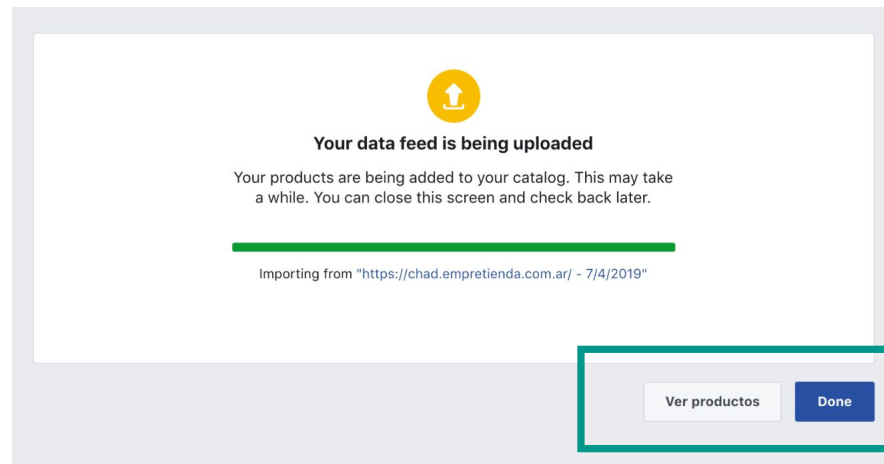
Your data feed is being uploaded

Your products are being added to your catalog. This may take a while. You can close this screen and check back later.

Importing from "https://chad.empretienda.com.ar/ - 7/4/2019"

Ver productos

Done